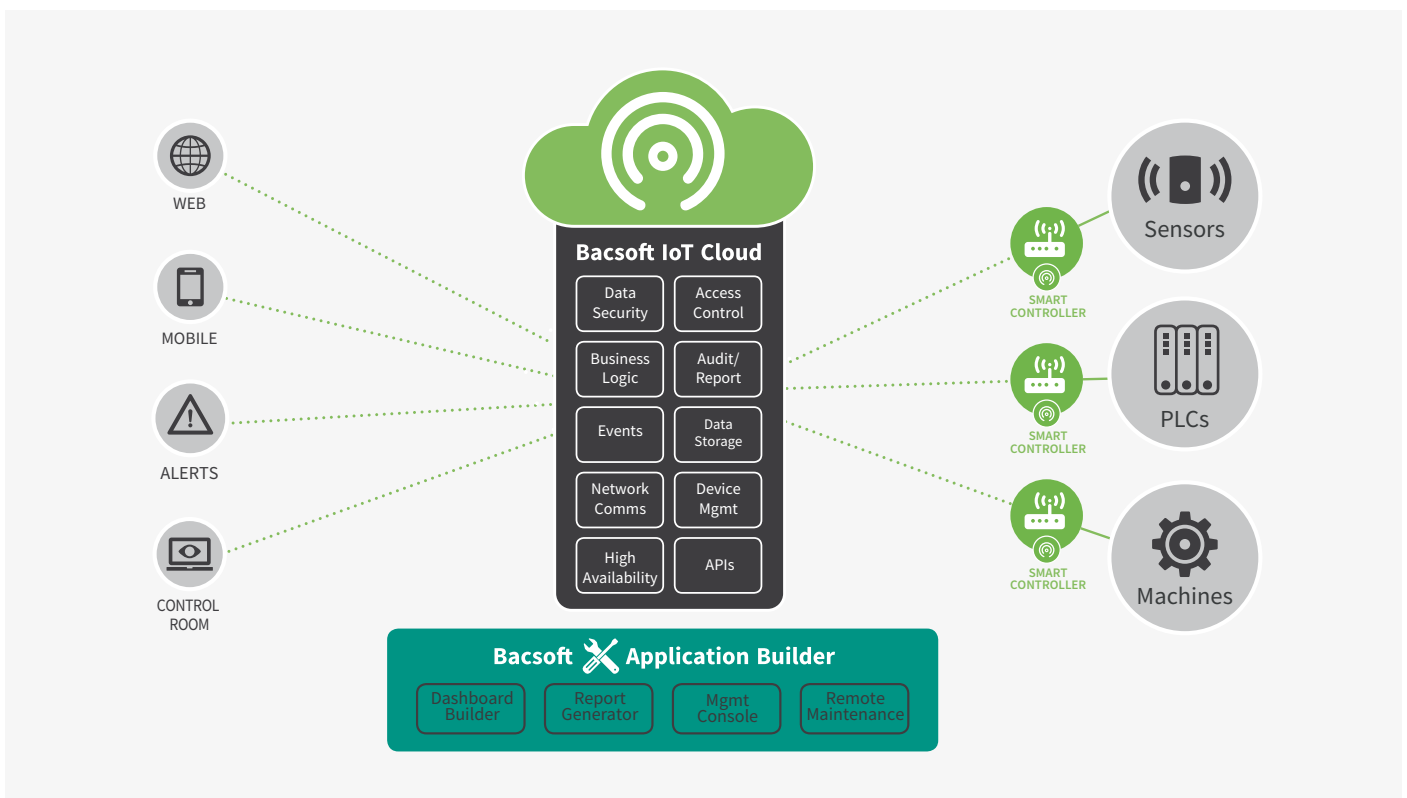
WEB

MOBILE

ALERTS

CONTROL ROOM

Bacsoft IoT Cloud

Data Security

Access Control

Business Logic

Audit/ Report

Events

Data Storage

Network Comms

Device Mgmt

High Availability

APIs

Bacsoft Application Builder

Dashboard Builder

Report Generator

Mgmt Console

Remote Maintenance

SMART CONTROLLER

Sensors

SMART CONTROLLER

PLCs

SMART CONTROLLER

Machines